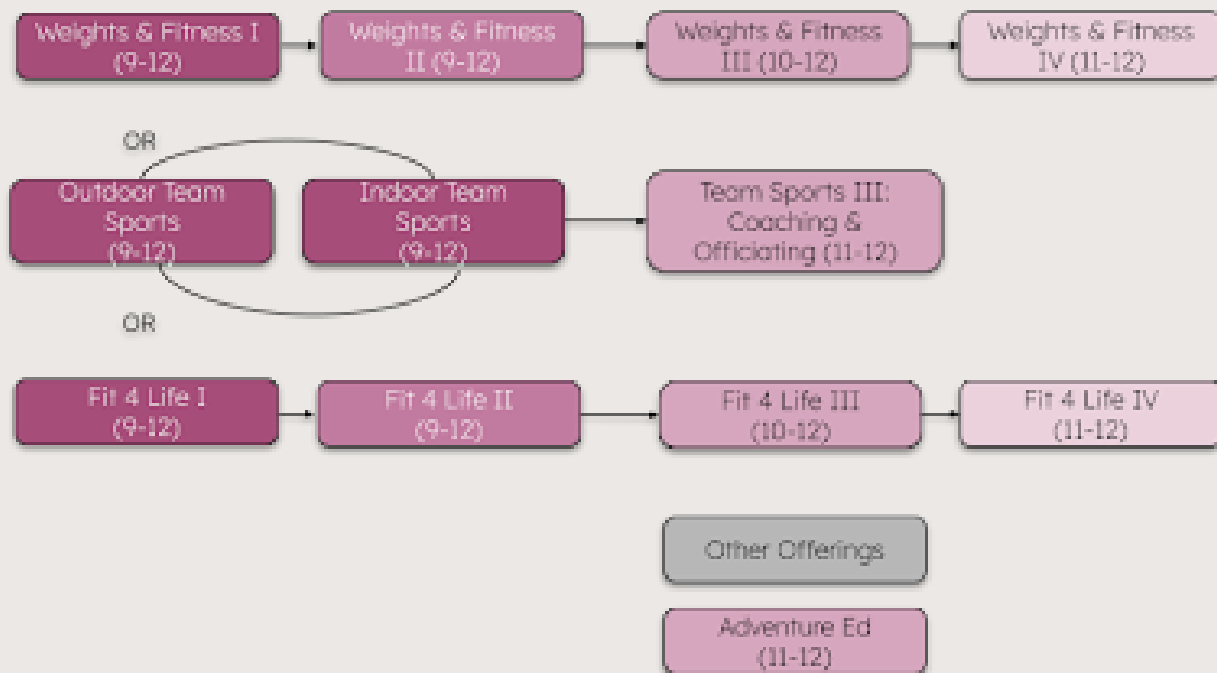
Weights & Fitness I (9-12)

Weights & Fitness II (9-12)

Weights & Fitness III (10-12)

Weights & Fitness IV (11-12)

OR

Outdoor Team Sports (9-12)

Indoor Team Sports (9-12)

Team Sports III: Coaching & Officiating (11-12)

OR

Fit 4 Life I (9-12)

Fit 4 Life II (9-12)

Fit 4 Life III (10-12)

Fit 4 Life IV (11-12)

Other Offerings

Adventure Ed (11-12)